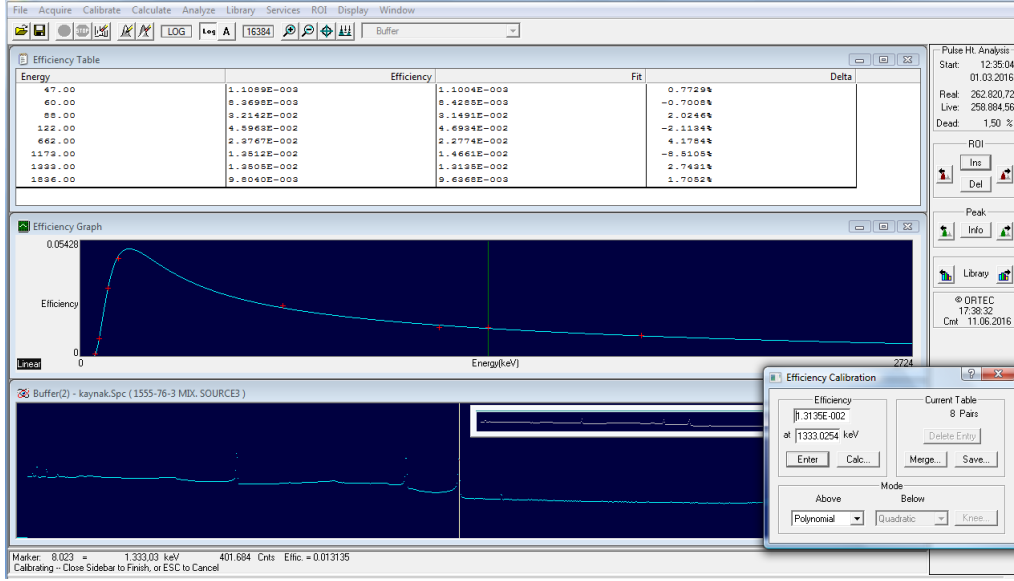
File Acquire Calibrate Calculate Analyze Library Services ROI Display Window

LOG Log A 16384 Buffer

Efficiency Table

| Energy | Efficiency | Fit | Delta |
|---|---|---|---|
| 47.00 | 1.1089E-003 | 1.1004E-003 | 0.7729% |
| 60.00 | 8.3698E-003 | 8.4285E-003 | -0.7008% |
| 88.00 | 3.2142E-002 | 3.1491E-002 | 2.0246% |
| 122.00 | 4.5963E-002 | 4.6934E-002 | -2.1134% |
| 662.00 | 2.3767E-002 | 2.2774E-002 | 4.1784% |
| 1173.00 | 1.3512E-002 | 1.4661E-002 | -8.5105% |
| 1333.00 | 1.3505E-002 | 1.3135E-002 | 2.7431% |
| 1836.00 | 9.8040E-003 | 9.6368E-003 | 1.7082% |

Efficiency Graph

0.05428

Efficiency

0

Linear 0 Energy(keV) 2724

Buffer(2) - kaynak.Spc ( 1555-76-3 MIX. SOURCE3 )

Pulse Ht. Analysis
Start: 12:35:04
01.03.2016
Real: 262.820,72
Live: 258.884,56
Dead: 1,50 %

ROI
Ins
Del

Peak
Info

Library

© ORTEC
17:38:32
Cmt 11.06.2016

Efficiency Calibration

Efficiency
1.3135E-002
at 1333.0254 keV
Enter Calc...

Current Table
8 Pairs
Delete Entry
Merge... Save...

Mode
Above Below
Polynomial Quadratic Knee...

Marker: 8.023 = 1.333,03 keV 401.684 Cnts Effic. = 0.013135
Calibrating -- Close Sidebar to Finish, or ESC to Cancel